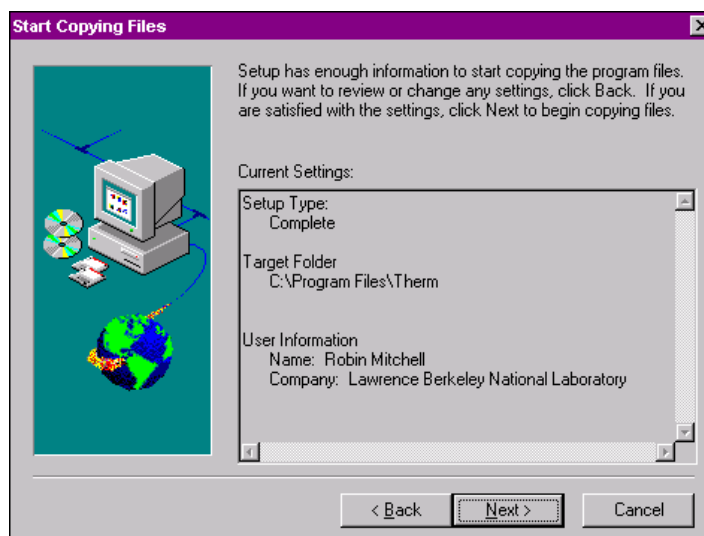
Start Copying Files

Setup has enough information to start copying the program files. If you want to review or change any settings, click Back. If you are satisfied with the settings, click Next to begin copying files.

Current Settings:

Setup Type:
Complete

Target Folder
C:\Program Files\Therm

User Information
Name: Robin Mitchell
Company: Lawrence Berkeley National Laboratory

< Back
Next >
Cancel